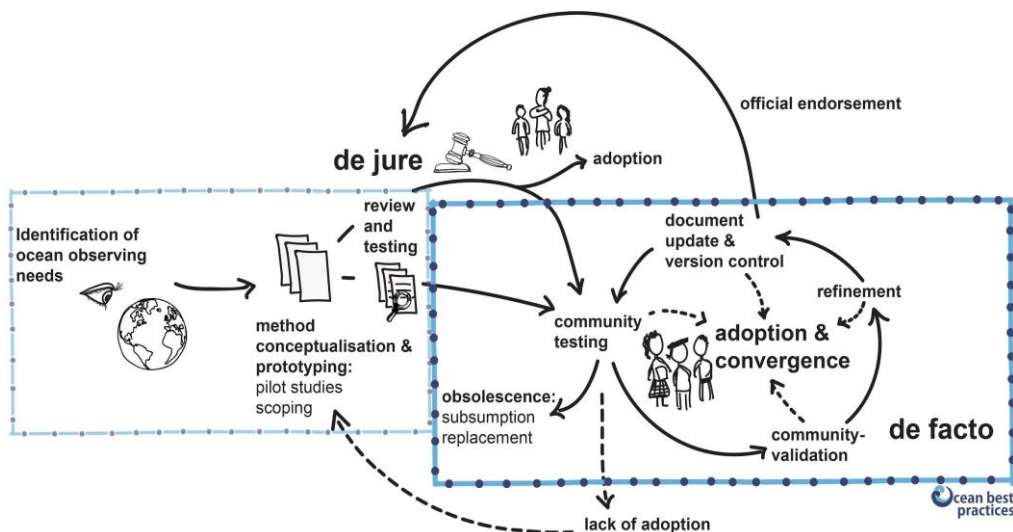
official endorsement

de jure

adoption

review and testing

Identification of ocean observing needs

method conceptualisation & prototyping: pilot studies scoping

document update & version control

refinement

community testing

adoption & convergence

obsolescence: subsumption replacement

community-validation

de facto

lack of adoption

ocean best practices